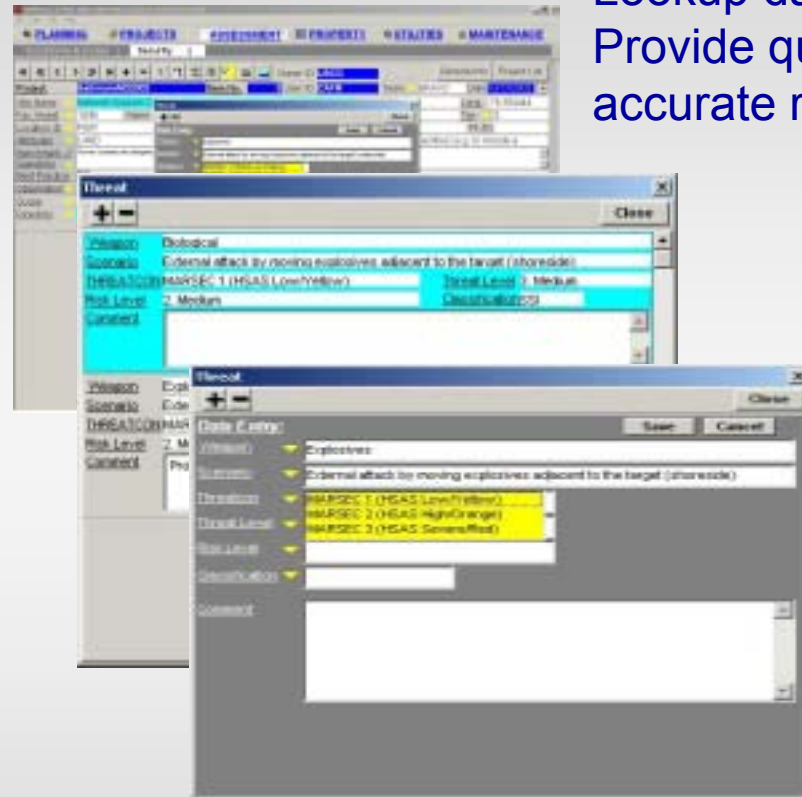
Lookup da
Provide qu
accurate r

PLANNING PROJECTS ASSESSMENT PROPERTY UTILITIES MAINTENANCE

Threat
Close
Weapon Biological
Scenario External attack by moving explosives adjacent to the target (shoreside)
THREATCON MARSEC 1 (HSAS Low/Yellow)
Threat Level 2. Medium
Risk Level 2. Medium
Classification
Comment

Weapon Expl
Scenario Exter
THREATCON MAR
Risk Level 2. M
Comment Pro

Threat
Close
Data Entry:
Save Cancel
Weapon Explosives
Scenario External attack by moving explosives adjacent to the target (shoreside)
Threatcon MARSEC 1 (HSAS Low/Yellow)
Threat Level MARSEC 2 (HSAS High/Orange)
Risk Level MARSEC 3 (HSAS Severe/Red)
Classification
Comment